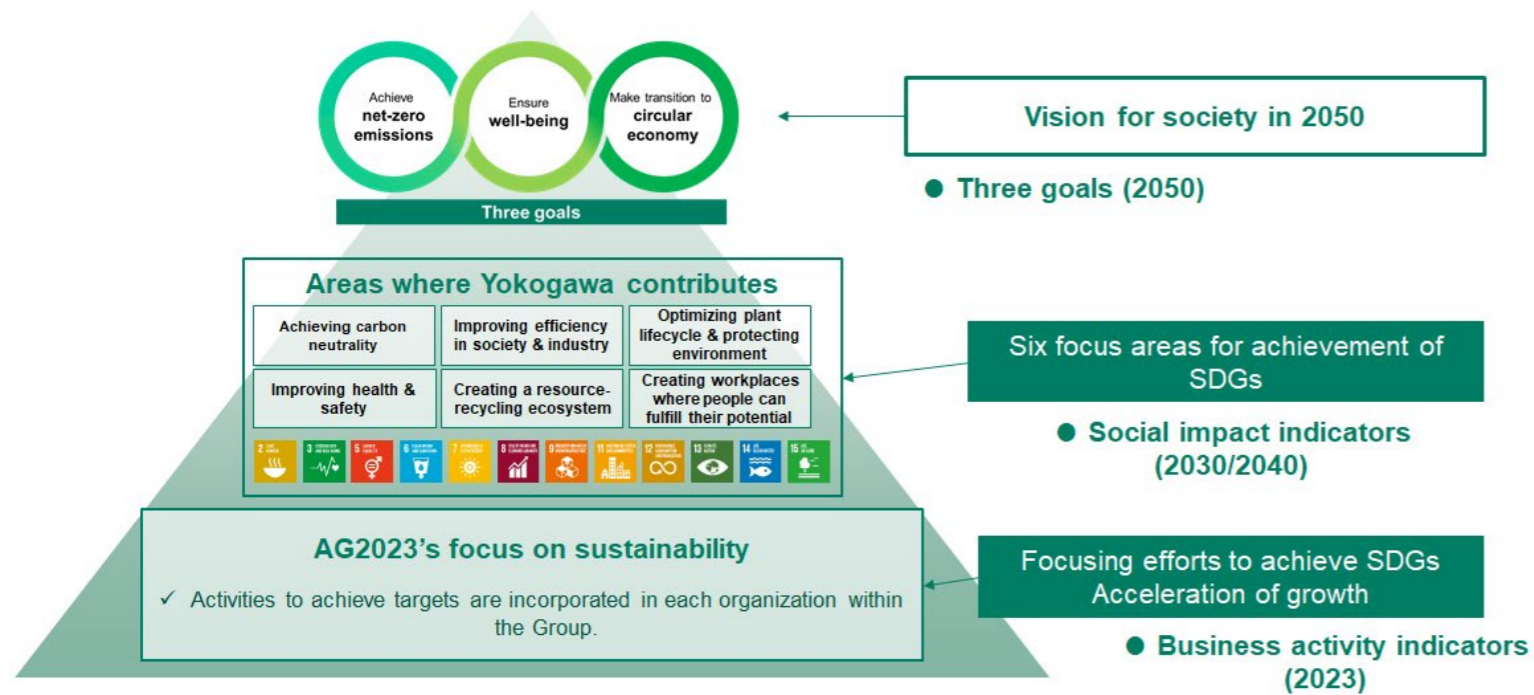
Achieve net-zero emissions

Ensure well-being

Make transition to circular economy

Three goals

Vision for society in 2050

● Three goals (2050)

Areas where Yokogawa contributes

| Achieving carbon neutrality | Improving efficiency in society & industry | Optimizing plant lifecycle & protecting environment |
|---|---|---|
| Improving health & safety | Creating a resource-recycling ecosystem | Creating workplaces where people can fulfill their potential |

2 3 5 6 7 8 9 11 12 13 14 15

Six focus areas for achievement of SDGs

● Social impact indicators (2030/2040)

AG2023's focus on sustainability

✓ Activities to achieve targets are incorporated in each organization within the Group.

Focusing efforts to achieve SDGs Acceleration of growth

● Business activity indicators (2023)